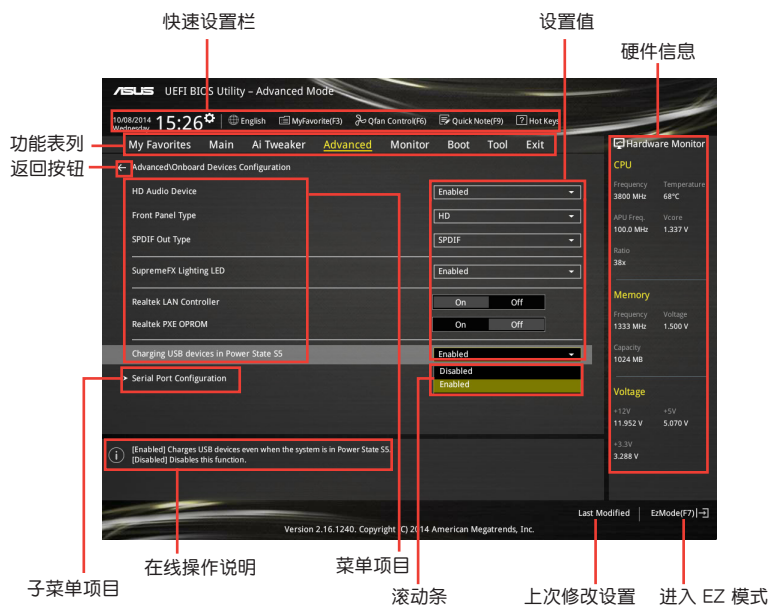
快速设置栏

设置值

硬件信息

功能表列

返回按钮

UEFI BIOS Utility – Advanced Mode

10/08/2014 Wednesday 15:26

English | MyFavorite(F3) | Qfan Control(F6) | Quick Note(F9) | Hot Keys

My Favorites | Main | Ai Tweaker | Advanced | Monitor | Boot | Tool | Exit

Advanced\Onboard Devices Configuration

HD Audio Device | Enabled

Front Panel Type | HD

SPDIF Out Type | SPDIF

SupremeFX Lighting LED | Enabled

Realtek LAN Controller | On | Off

Realtek PXE OPROM | On | Off

Charging USB devices in Power State S5 | Enabled

Disabled

Enabled

Serial Port Configuration

[Enabled] Charges USB devices even when the system is in Power State S5.
[Disabled] Disables this function.

Hardware Monitor

CPU

Frequency | Temperature
3800 MHz | 68°C

APU Freq. | Vcore
100.0 MHz | 1.337 V

Ratio
38x

Memory

Frequency | Voltage
1333 MHz | 1.500 V

Capacity
1024 MB

Voltage

+12V | +5V
11.952 V | 5.070 V

+3.3V
3.288 V

Last Modified | EzMode(F7)

Version 2.16.1240. Copyright (C) 2014 American Megatrends, Inc.

在线操作说明

菜单项目

子菜单项目

滚动条

上次修改设置

进入 EZ 模式